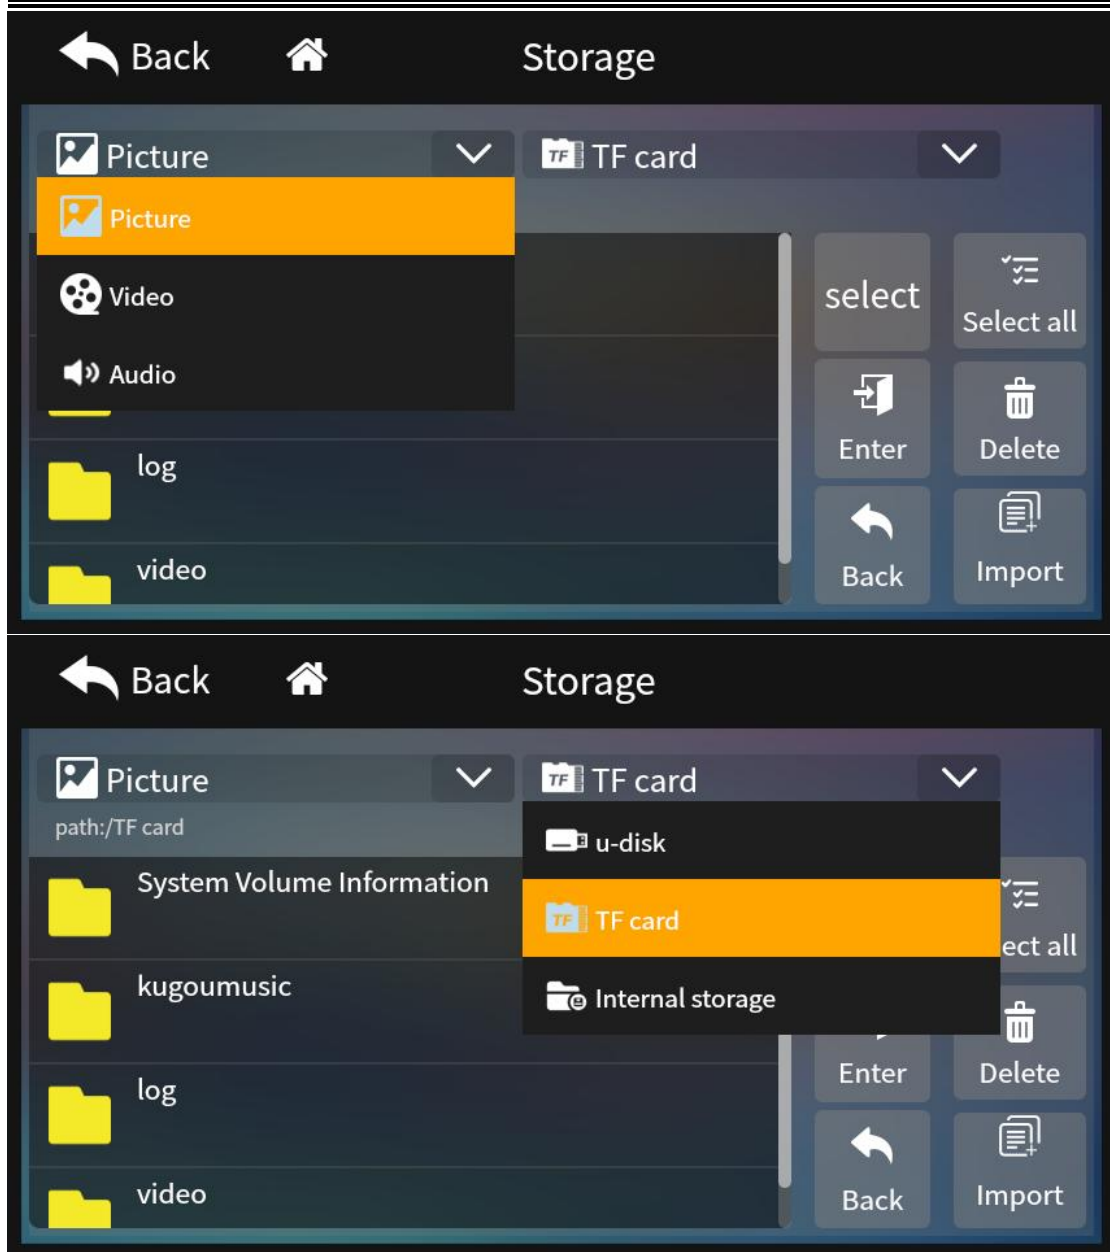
Back

Storage

Picture

TF TF card

Picture

Video

Audio

select

Select all

Enter

Delete

log

video

Back

Import

Back

Storage

Picture

TF TF card

path:/TF card

u-disk

System Volume Information

TF TF card

ect all

kugoumusic

Internal storage

Enter

Delete

log

video

Back

Import